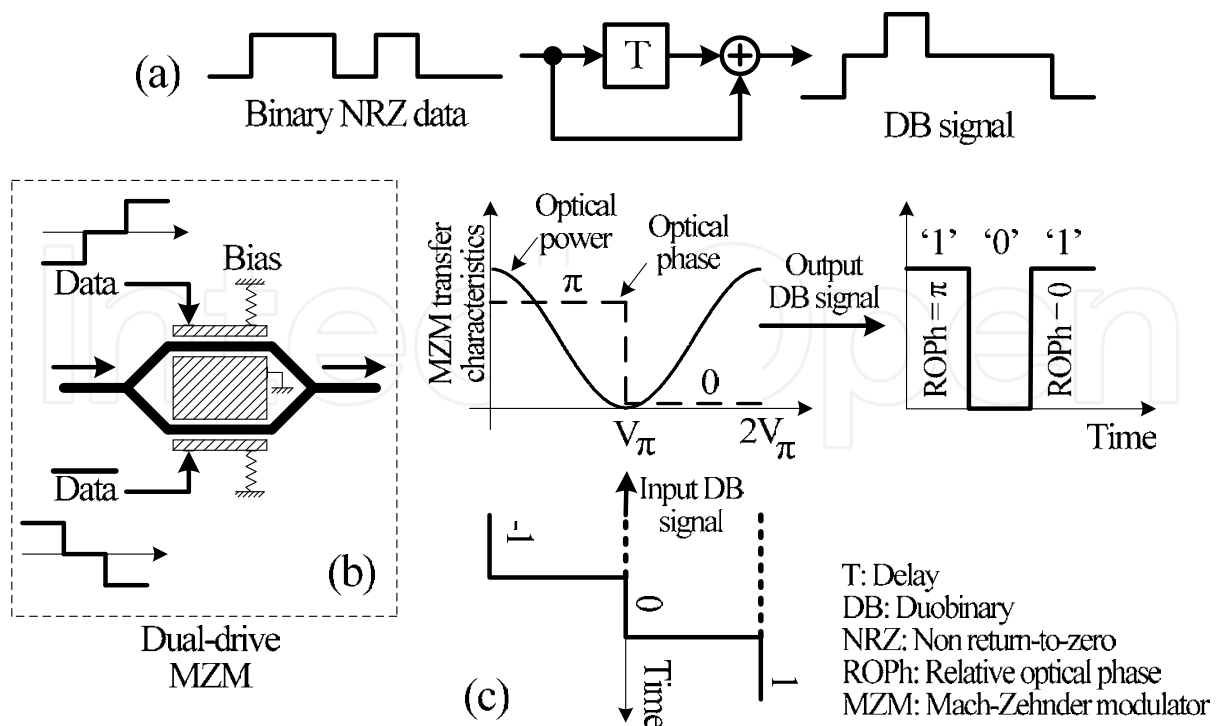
(a)

Binary NRZ data

T

DB signal

Data

Bias

$\overline{\text{Data}}$

(b)

Dual-drive MZM

MZM transfer characteristics

Optical power

Optical phase

$\pi$

0

$V_\pi$

$2V_\pi$

Output DB signal

'1' '0' '1'

ROPh = $\pi$

ROPh = 0

Time

Input DB signal

-1

0

1

Time

(c)

T: Delay
DB: Duobinary
NRZ: Non return-to-zero
ROPh: Relative optical phase
MZM: Mach-Zehnder modulator